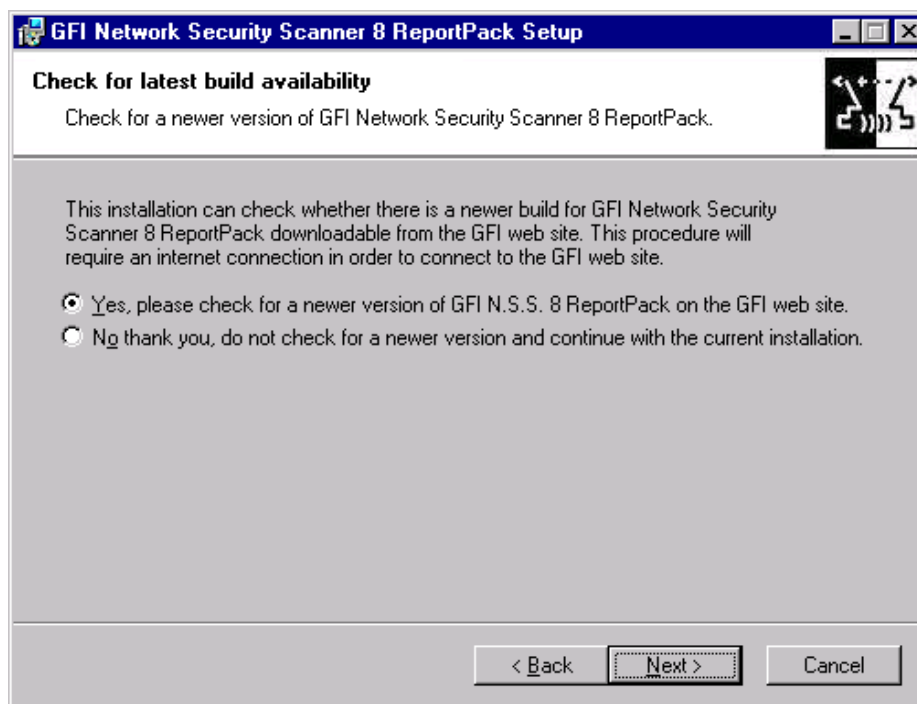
GFI Network Security Scanner 8 ReportPack Setup

Check for latest build availability

Check for a newer version of GFI Network Security Scanner 8 ReportPack.

This installation can check whether there is a newer build for GFI Network Security Scanner 8 ReportPack downloadable from the GFI web site. This procedure will require an internet connection in order to connect to the GFI web site.

Yes, please check for a newer version of GFI N.S.S. 8 ReportPack on the GFI web site.

No thank you, do not check for a newer version and continue with the current installation.

< Back

Next >

Cancel